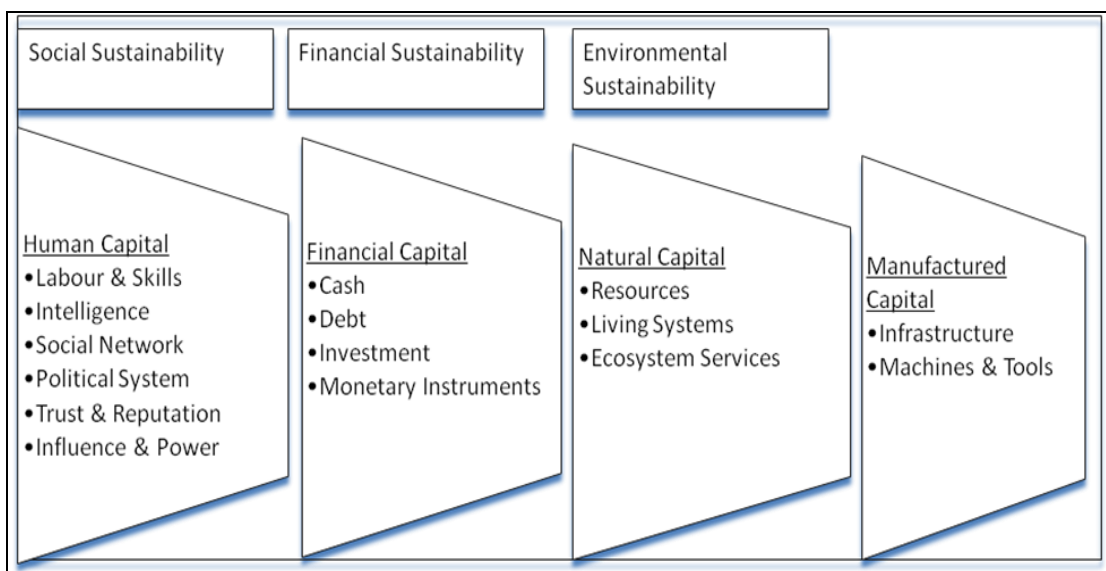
Social Sustainability

Financial Sustainability

Environmental Sustainability

Human Capital
•Labour & Skills
•Intelligence
•Social Network
•Political System
•Trust & Reputation
•Influence & Power

Financial Capital
•Cash
•Debt
•Investment
•Monetary Instruments

Natural Capital
•Resources
•Living Systems
•Ecosystem Services

Manufactured Capital
•Infrastructure
•Machines & Tools